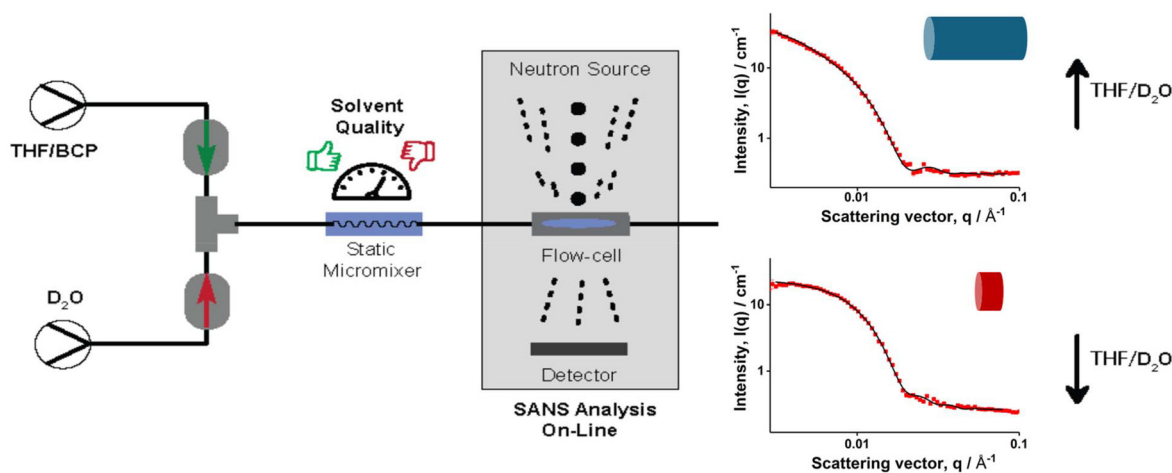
THF/BCP

$D_2O$

Solvent Quality

Static Micromixer

Neutron Source

Flow-cell

Detector

SANS Analysis On-Line

Intensity, I(q) / cm$^{-1}$

10

1

0.01

0.1

Scattering vector, q / Å$^{-1}$

THF/$D_2O$

Intensity, I(q) / cm$^{-1}$

10

1

0.01

0.1

Scattering vector, q / Å$^{-1}$

THF/$D_2O$